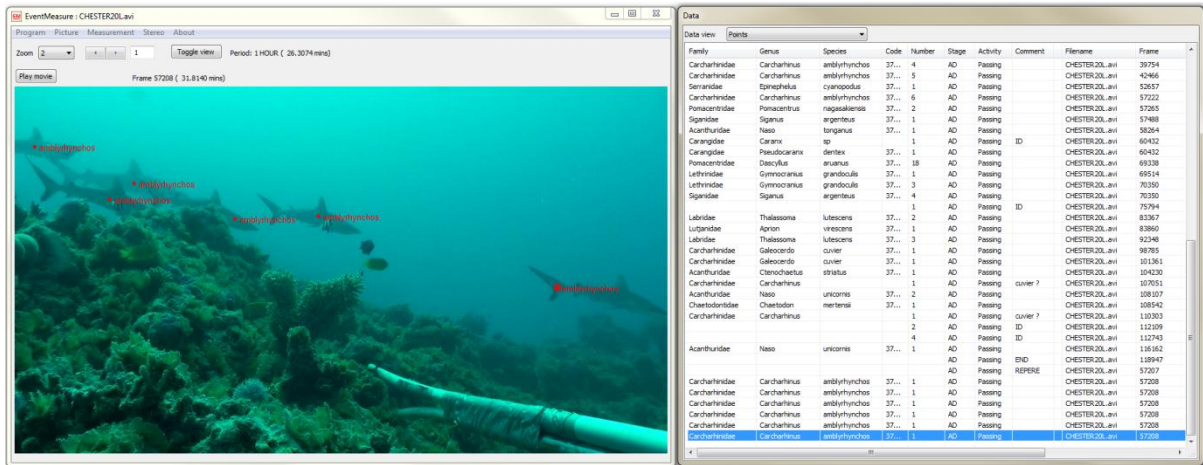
EventMeasure : CHESTER20L.avi

Program Picture Measurement Stereo About

Zoom 2 1 Toggle view Period: 1 HOUR ( 26.3074 mins)

Play movie Frame 57208 ( 31.8140 mins)

amblyrhynchos
amblyrhynchos
amblyrhynchos
amblyrhynchos
amblyrhynchos
amblyrhynchos

Data

Data view Points

| Family | Genus | Species | Code | Number | Stage | Activity | Comment | Filename | Frame |
|---|---|---|---|---|---|---|---|---|---|
| Carcharhinidae | Carcharhinus | amblyrhynchos | 37... | 4 | AD | Passing | | CHESTER20L.avi | 39754 |
| Carcharhinidae | Carcharhinus | amblyrhynchos | 37... | 5 | AD | Passing | | CHESTER20L.avi | 42466 |
| Serranidae | Epinephelus | cyanopodus | 37... | 1 | AD | Passing | | CHESTER20L.avi | 52657 |
| Carcharhinidae | Carcharhinus | amblyrhynchos | 37... | 6 | AD | Passing | | CHESTER20L.avi | 57222 |
| Pomacentridae | Pomacentrus | nagasakiensis | 37... | 2 | AD | Passing | | CHESTER20L.avi | 57265 |
| Siganidae | Siganus | argenteus | 37... | 1 | AD | Passing | | CHESTER20L.avi | 57488 |
| Acanthuridae | Naso | tonganus | 37... | 1 | AD | Passing | | CHESTER20L.avi | 58264 |
| Carangidae | Caranx | sp | | 1 | AD | Passing | ID | CHESTER20L.avi | 60432 |
| Carangidae | Pseudocaranx | dentex | 37... | 1 | AD | Passing | | CHESTER20L.avi | 60432 |
| Pomacentridae | Dascyllus | aruanus | 37... | 18 | AD | Passing | | CHESTER20L.avi | 69338 |
| Lethrinidae | Gymnocranius | grandoculis | 37... | 1 | AD | Passing | | CHESTER20L.avi | 69514 |
| Lethrinidae | Gymnocranius | grandoculis | 37... | 3 | AD | Passing | | CHESTER20L.avi | 70350 |
| Siganidae | Siganus | argenteus | 37... | 4 | AD | Passing | | CHESTER20L.avi | 70350 |
| | | | | 1 | AD | Passing | ID | CHESTER20L.avi | 75794 |
| Labridae | Thalassoma | lutescens | 37... | 2 | AD | Passing | | CHESTER20L.avi | 83367 |
| Lutjanidae | Aprion | virescens | 37... | 1 | AD | Passing | | CHESTER20L.avi | 83860 |
| Labridae | Thalassoma | lutescens | 37... | 3 | AD | Passing | | CHESTER20L.avi | 92348 |
| Carcharhinidae | Galeocerdo | cuvier | 37... | 1 | AD | Passing | | CHESTER20L.avi | 98785 |
| Carcharhinidae | Galeocerdo | cuvier | 37... | 1 | AD | Passing | | CHESTER20L.avi | 101361 |
| Acanthuridae | Ctenochaetus | striatus | 37... | 1 | AD | Passing | | CHESTER20L.avi | 104230 |
| Carcharhinidae | Carcharhinus | | | 1 | AD | Passing | cuvier ? | CHESTER20L.avi | 107051 |
| Acanthuridae | Naso | unicornis | 37... | 2 | AD | Passing | | CHESTER20L.avi | 108107 |
| Chaetodontidae | Chaetodon | mertensii | 37... | 1 | AD | Passing | | CHESTER20L.avi | 108542 |
| Carcharhinidae | Carcharhinus | | | 1 | AD | Passing | cuvier ? | CHESTER20L.avi | 110303 |
| | | | | 2 | AD | Passing | ID | CHESTER20L.avi | 112109 |
| | | | | 4 | AD | Passing | ID | CHESTER20L.avi | 112743 |
| Acanthuridae | Naso | unicornis | 37... | 1 | AD | Passing | | CHESTER20L.avi | 116162 |
| | | | | | AD | Passing | END | CHESTER20L.avi | 118947 |
| | | | | | AD | Passing | REPERE | CHESTER20L.avi | 57207 |
| Carcharhinidae | Carcharhinus | amblyrhynchos | 37... | 1 | AD | Passing | | CHESTER20L.avi | 57208 |
| Carcharhinidae | Carcharhinus | amblyrhynchos | 37... | 1 | AD | Passing | | CHESTER20L.avi | 57208 |
| Carcharhinidae | Carcharhinus | amblyrhynchos | 37... | 1 | AD | Passing | | CHESTER20L.avi | 57208 |
| Carcharhinidae | Carcharhinus | amblyrhynchos | 37... | 1 | AD | Passing | | CHESTER20L.avi | 57208 |
| Carcharhinidae | Carcharhinus | amblyrhynchos | 37... | 1 | AD | Passing | | CHESTER20L.avi | 57208 |
| Carcharhinidae | Carcharhinus | amblyrhynchos | 37... | 1 | AD | Passing | | CHESTER20L.avi | 57208 |